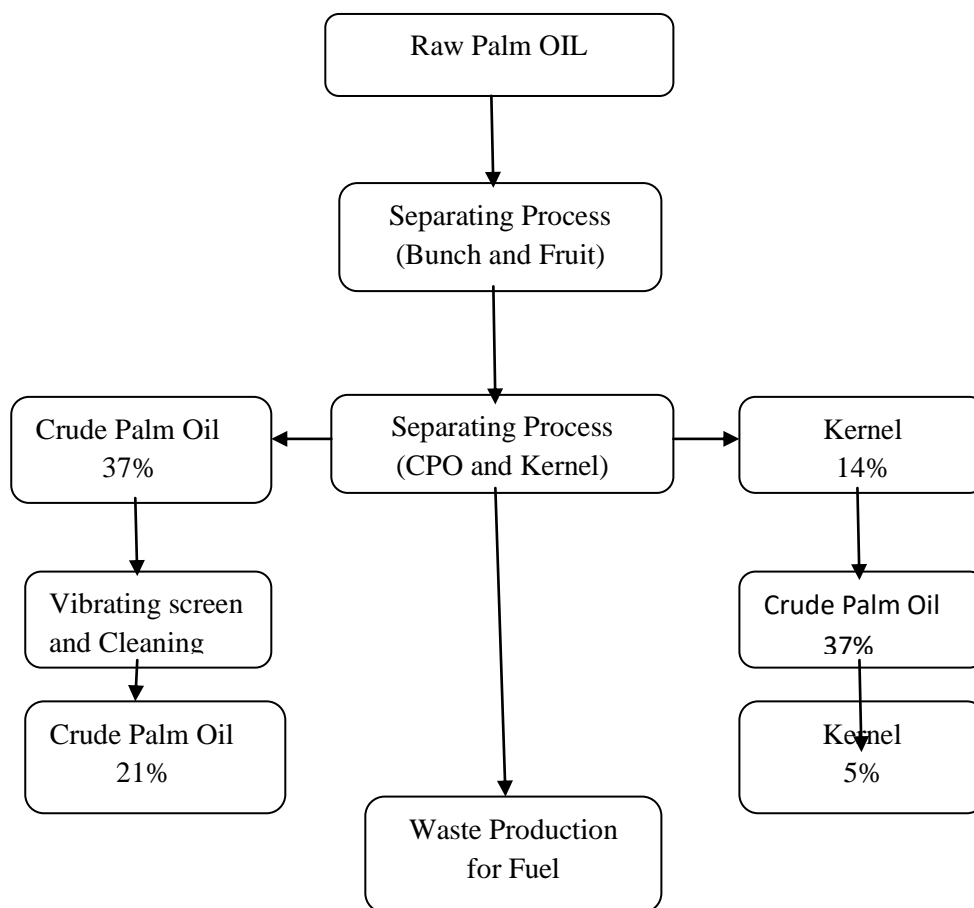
Raw Palm OIL

Separating Process (Bunch and Fruit)

Crude Palm Oil 37%

Separating Process (CPO and Kernel)

Kernel 14%

Vibrating screen and Cleaning

Crude Palm Oil 37%

Crude Palm Oil 21%

Kernel 5%

Waste Production for Fuel